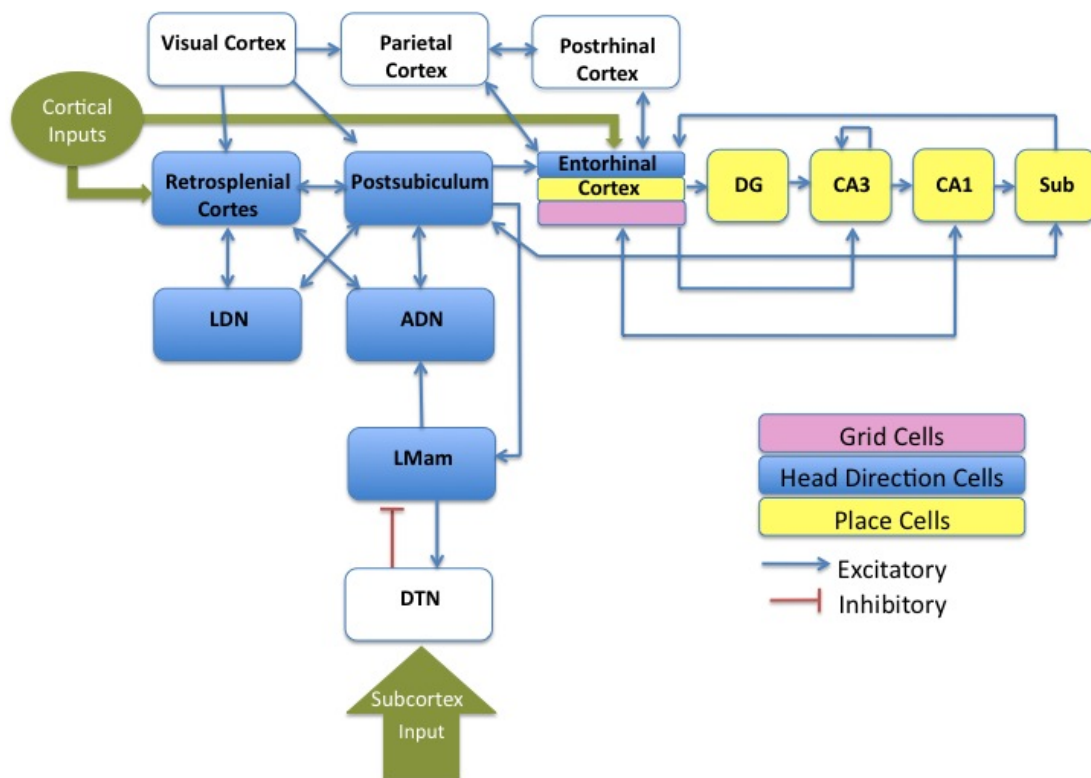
Visual Cortex

Parietal Cortex

Postrhinal Cortex

Cortical Inputs

Retrosplenial Cortes

Postsubiculum

Entorhinal Cortex

DG

CA3

CA1

Sub

LDN

ADN

LMam

DTN

Subcortex Input

Grid Cells

Head Direction Cells

Place Cells

Excitatory

Inhibitory